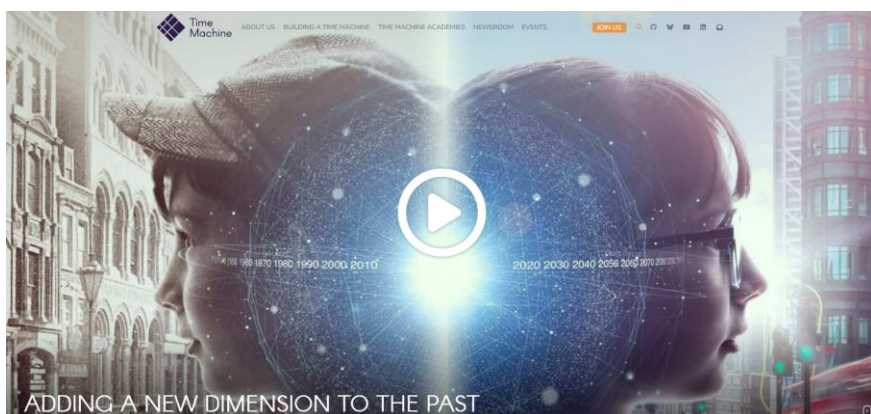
Time Machine

ABOUT US BUILDING A TIME MACHINE TIME MACHINE ACADEMIES NEWSROOM EVENTS

JOIN US

1950 1960 1970 1980 1990 2000 2010

2020 2030 2040 2050 2060 2070 2080

ADDING A NEW DIMENSION TO THE PAST